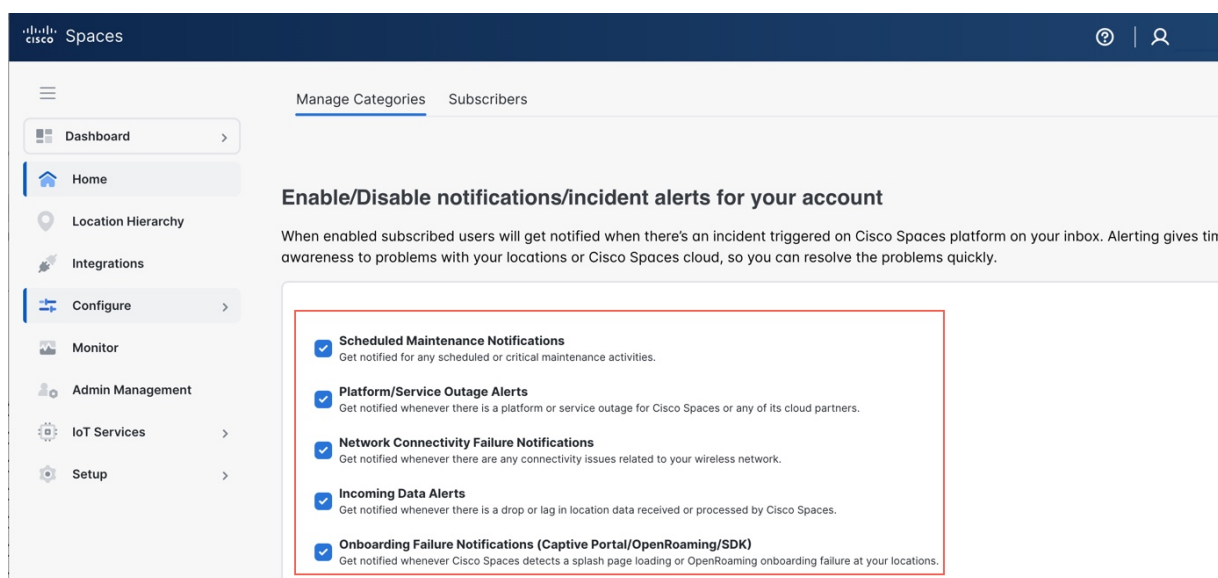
cisco Spaces

Dashboard

Home

Location Hierarchy

Integrations

Configure

Monitor

Admin Management

IoT Services

Setup

Manage Categories Subscribers

Enable/Disable notifications/incident alerts for your account

When enabled subscribed users will get notified when there's an incident triggered on Cisco Spaces platform on your inbox. Alerting gives tim awareness to problems with your locations or Cisco Spaces cloud, so you can resolve the problems quickly.

Scheduled Maintenance Notifications
Get notified for any scheduled or critical maintenance activities.

Platform/Service Outage Alerts
Get notified whenever there is a platform or service outage for Cisco Spaces or any of its cloud partners.

Network Connectivity Failure Notifications
Get notified whenever there are any connectivity issues related to your wireless network.

Incoming Data Alerts
Get notified whenever there is a drop or lag in location data received or processed by Cisco Spaces.

Onboarding Failure Notifications (Captive Portal/OpenRoaming/SDK)
Get notified whenever Cisco Spaces detects a splash page loading or OpenRoaming onboarding failure at your locations.